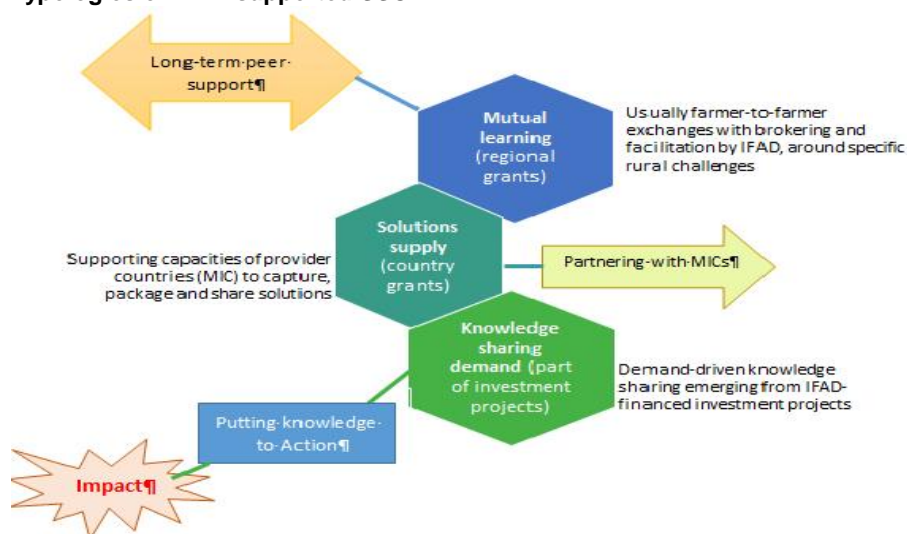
Long-term-peer-support¶

Mutual learning (regional grants)

Usually farmer-to-farmer exchanges with brokering and facilitation by IFAD, around specific rural challenges

Solutions supply (country grants)

Supporting capacities of provider countries (MIC) to capture, package and share solutions

Partnering-with-MICs¶

Knowledge sharing demand (part of investment projects)

Demand-driven knowledge sharing emerging from IFAD-financed investment projects

Putting-knowledge-to-Action¶

Impact¶